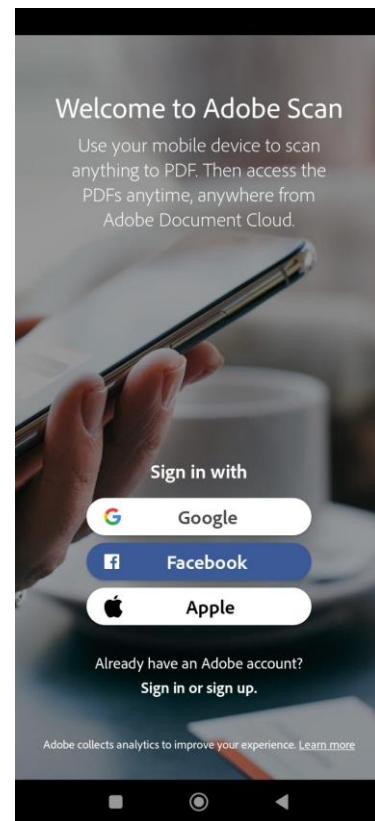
Welcome to Adobe Scan

Use your mobile device to scan anything to PDF. Then access the PDFs anytime, anywhere from Adobe Document Cloud.

Sign in with

G Google

f Facebook

Apple

Already have an Adobe account?
Sign in or sign up.

Adobe collects analytics to improve your experience. Learn more